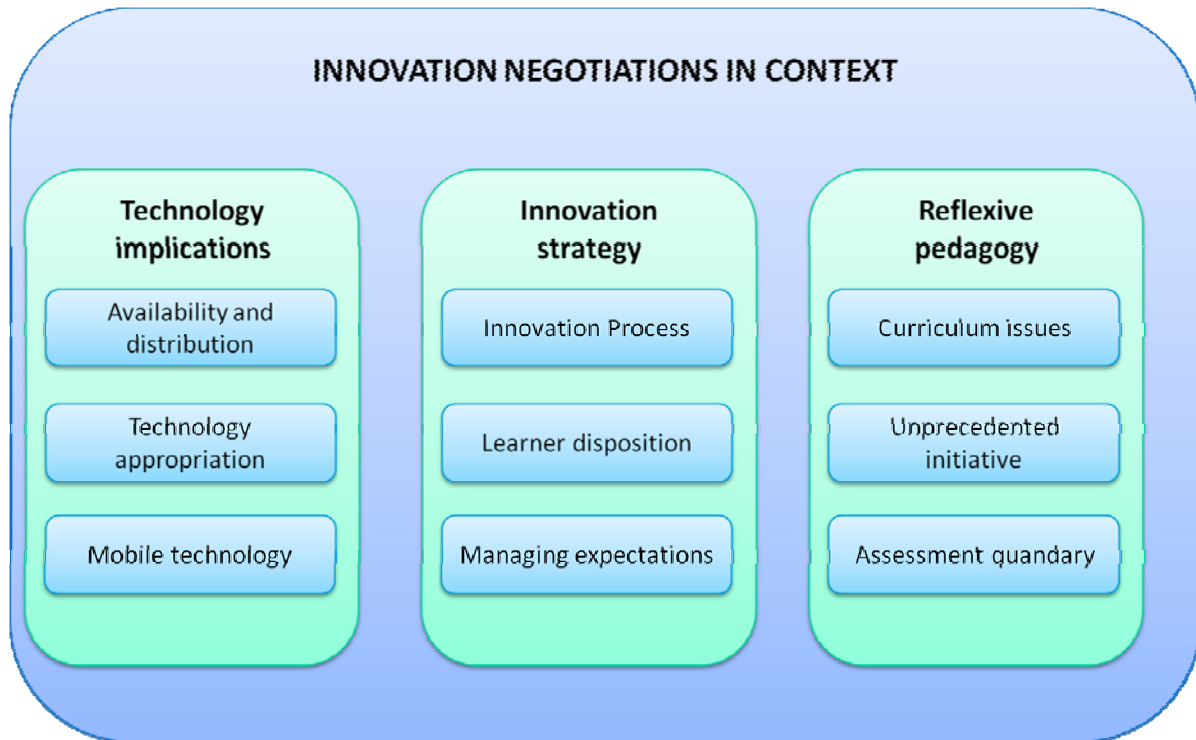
INNOVATION NEGOTIATIONS IN CONTEXT

Technology implications

Availability and distribution

Technology appropriation

Mobile technology

Innovation strategy

Innovation Process

Learner disposition

Managing expectations

Reflexive pedagogy

Curriculum issues

Unprecedented initiative

Assessment quandary